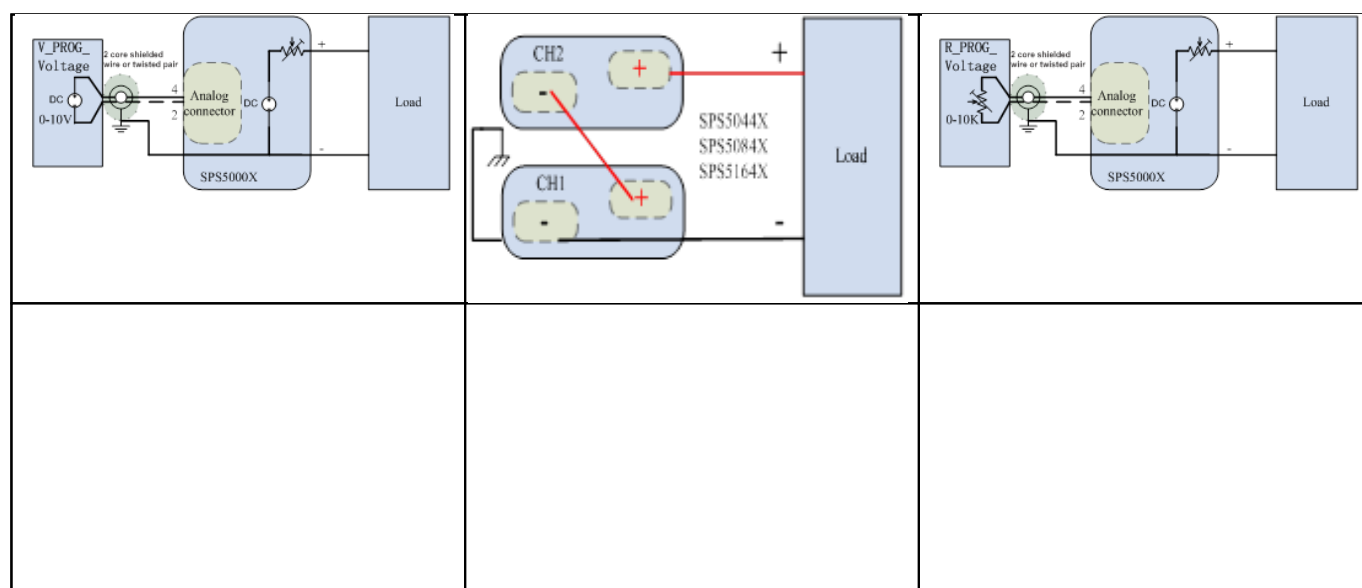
| V_PROG_ Voltage 2 core shielded wire or twisted pair DC 0-10V 4 2 Analog connector DC + - Load SPS5000X | CH2 - + CH1 - + + SPS5044X SPS5084X SPS5164X Load - | R_PROG_ Voltage 2 core shielded wire or twisted pair 0-10K 4 2 Analog connector DC + - Load SPS5000X |
|---|---|---|
| | | |